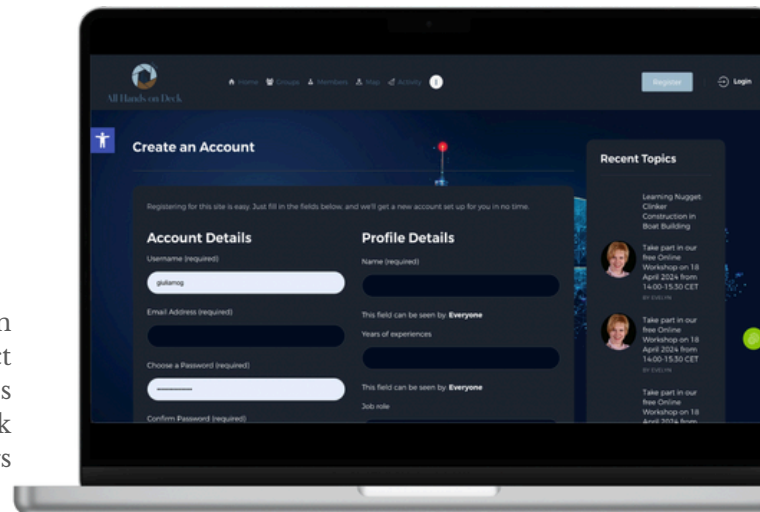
n
t
s
k
s

All Hands on Deck

Home Groups Members Map Activity

Register Login

Create an Account

Registering for this site is easy. Just fill in the fields below, and we'll get a new account set up for you in no time.

Account Details

Username (required)

giuliamog

Email Address (required)

Choose a Password (required)

Confirm Password (required)

Profile Details

Name (required)

This field can be seen by: Everyone

Years of experiences

This field can be seen by: Everyone

Job role

Recent Topics

Learning Nugget: Clinker Construction in Boat Building

Take part in our free Online Workshop on 18 April 2024 from 14:00-15:30 CET

BY EVELYN

Take part in our free Online Workshop on 18 April 2024 from 14:00-15:30 CET

BY EVELYN

Take part in our free Online Workshop on 18 April 2024 from